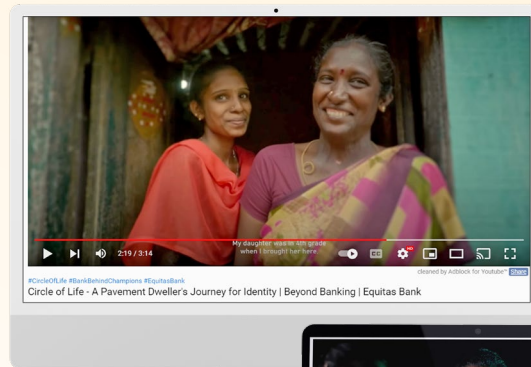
My daughter was in 4th grade
when I brought her here.

2:19 / 3:14

HD

cleaned by Adblock for Youtube™ Share

#CircleOfLife #BankBehindChampions #EquitasBank

Circle of Life - A Pavement Dweller's Journey for Identity | Beyond Banking | Equitas Bank